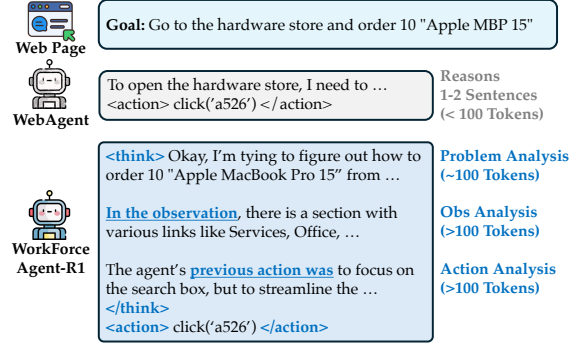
Web Page

**Goal:** Go to the hardware store and order 10 "Apple MBP 15"

WebAgent

To open the hardware store, I need to …
<action> click('a526') </action>

Reasons
1-2 Sentences
(< 100 Tokens)

WorkForce Agent-R1

<think> Okay, I'm tying to figure out how to order 10 "Apple MacBook Pro 15" from …

Problem Analysis
(~100 Tokens)

In the observation, there is a section with various links like Services, Office, …

Obs Analysis
(>100 Tokens)

The agent's previous action was to focus on the search box, but to streamline the …
</think>
<action> click('a526') </action>

Action Analysis
(>100 Tokens)